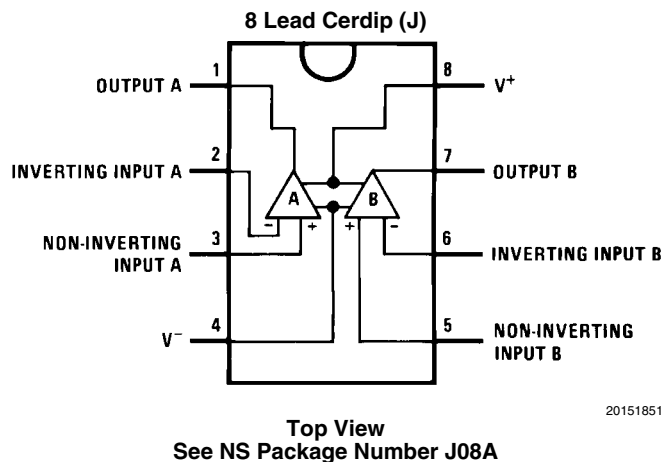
8 Lead Cerdip (J)

OUTPUT A 1
INVERTING INPUT A 2
NON-INVERTING INPUT A 3
$V^-$ 4
8 $V^+$
7 OUTPUT B
6 INVERTING INPUT B
5 NON-INVERTING INPUT B

A
B
-
+
+
-

20151851

Top View
See NS Package Number J08A